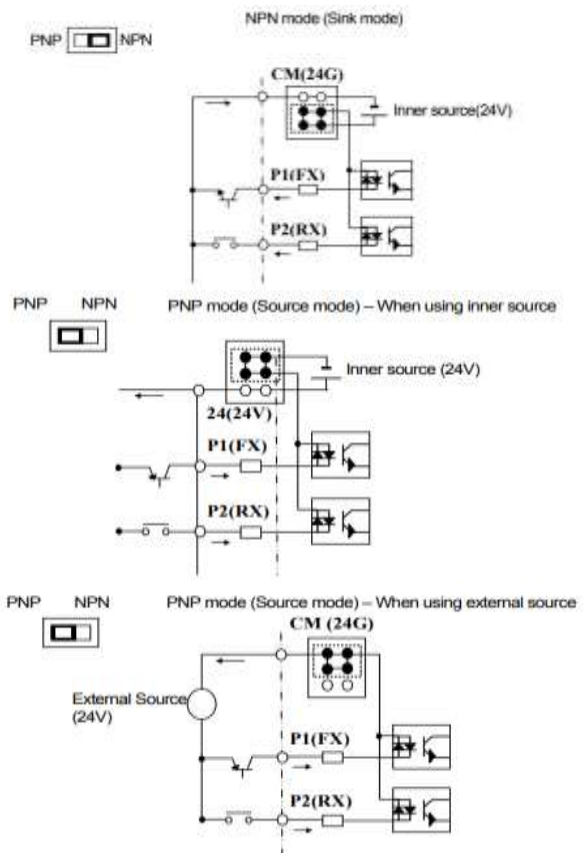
PNP NPN

NPN mode (Sink mode)

CM(24G)

Inner source(24V)

P1(FX)

P2(RX)

PNP NPN

PNP mode (Source mode) – When using inner source

Inner source (24V)

24(24V)

P1(FX)

P2(RX)

PNP NPN

PNP mode (Source mode) – When using external source

CM (24G)

External Source (24V)

P1(FX)

P2(RX)